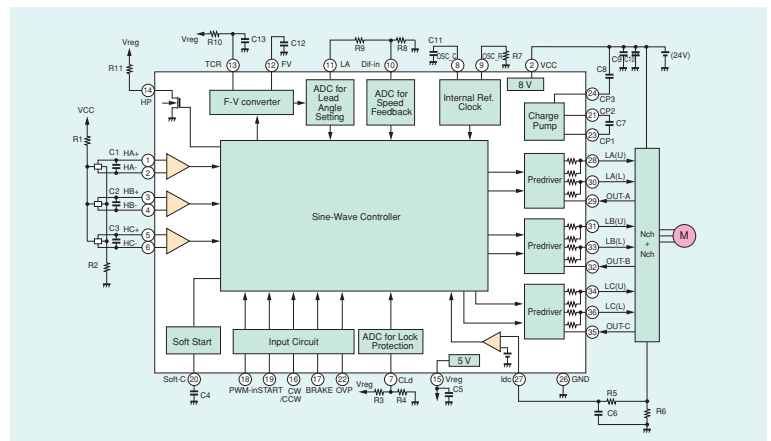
Vreg
R10
C13
C12
Vreg
R11
TCR 13
12 FV
R9
R8
11 LA
10 Dif-in
C11
OSC_C
8
R7
OSC_R 9
2 VCC
C8
C9
C10
(24V)
14 HP
F-V converter
ADC for Lead Angle Setting
ADC for Speed Feedback
Internal Ref. Clock
8 V
24 CP3
21 CP2
C7
23 CP1
Charge Pump
VCC
R1
C1 HA+ 1
HA- 2
C2 HB+ 3
HB- 4
C3 HC+ 5
HC- 6
R2
Sine-Wave Controller
Predriver
28 LA(U)
30 LA(L)
29 OUT-A
Predriver
31 LB(U)
33 LB(L)
32 OUT-B
Predriver
34 LC(U)
36 LC(L)
35 OUT-C
Nch + Nch
M
Soft Start
Input Circuit
ADC for Lock Protection
5 V
Soft-C 20
C4
18 PWM-in
19 START
16 CW /CCW
17 BRAKE
22 OVP
Vreg
7 CLd
R3
R4
15 Vreg
C5
Idc 27
26 GND
R5
C6
R6